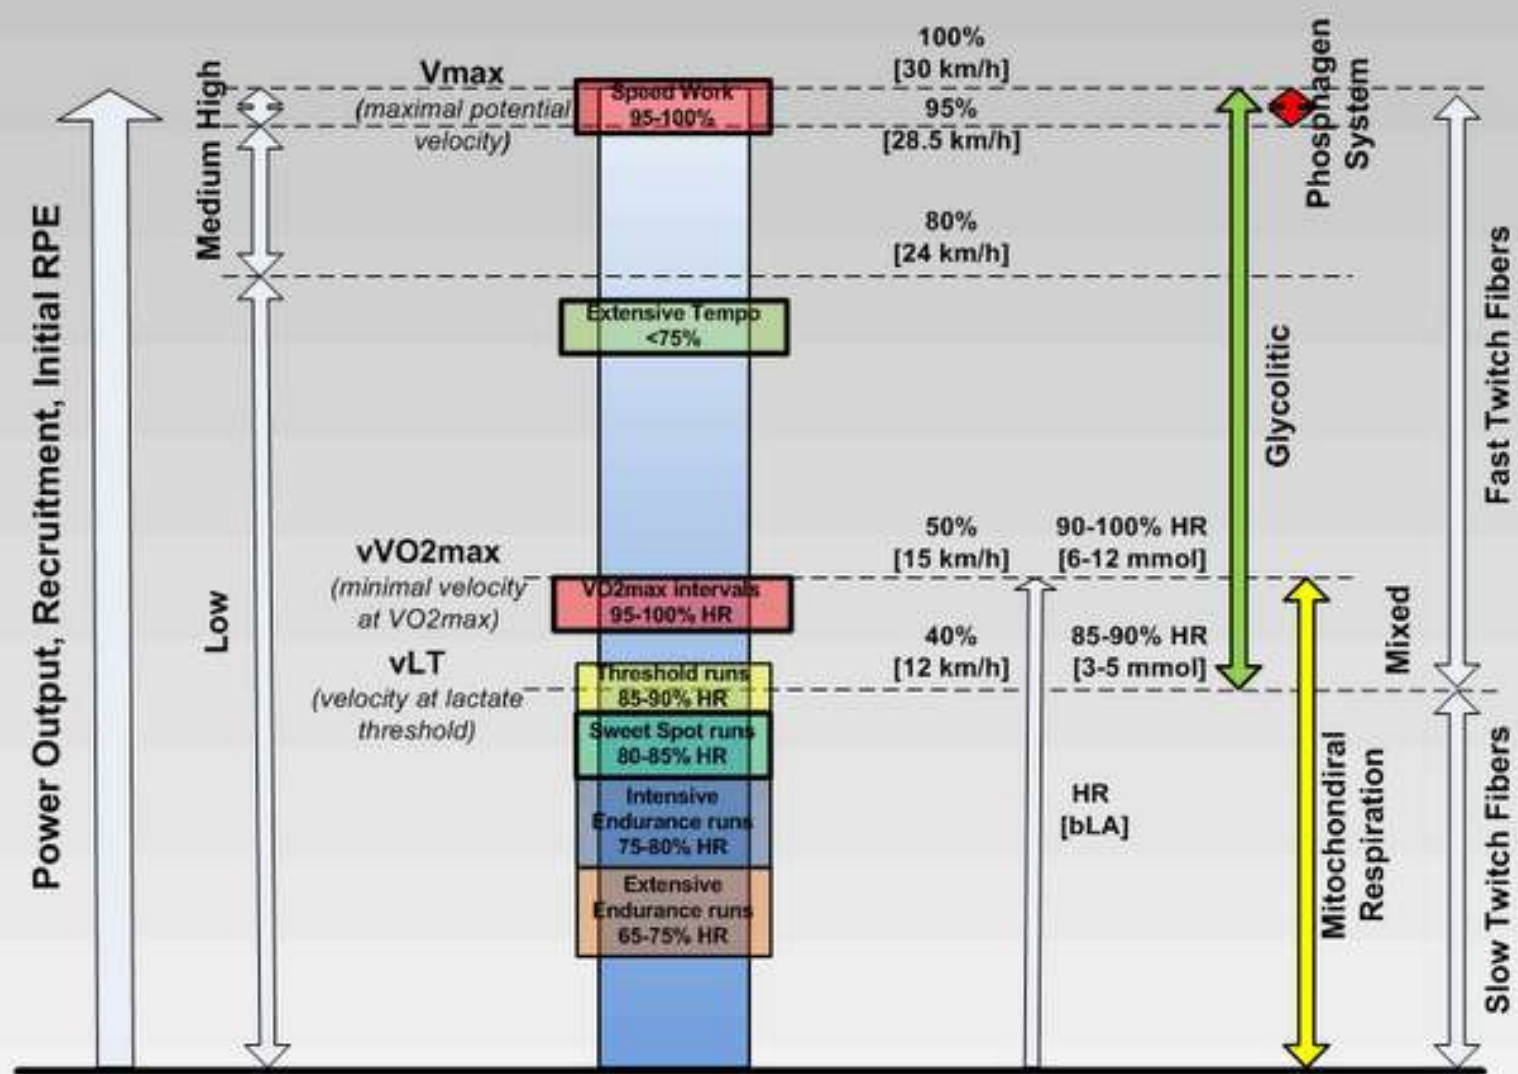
Power Output, Recruitment, Initial RPE

High
Medium
Low

Vmax
(maximal potential velocity)

Speed Work
95-100%

100%
[30 km/h]
95%
[28.5 km/h]

80%
[24 km/h]

Extensive Tempo
<75%

vVO2max
(minimal velocity at VO2max)

VO2max intervals
95-100% HR

50%
[15 km/h]

90-100% HR
[6-12 mmol]

vLT
(velocity at lactate threshold)

40%
[12 km/h]

85-90% HR
[3-5 mmol]

Threshold runs
85-90% HR

Sweet Spot runs
80-85% HR

Intensive Endurance runs
75-80% HR

Extensive Endurance runs
65-75% HR

HR
[bLA]

Phosphagen System

Glycolitic

Mitochondiral Respiration

Fast Twitch Fibers
Mixed
Slow Twitch Fibers